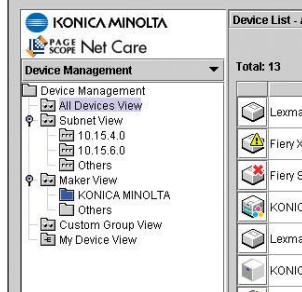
KONICA MINOLTA
PAGE SCOPE Net Care
Device Management
Device Management
All Devices View
Subnet View
10.15.4.0
10.15.6.0
Others
Maker View
KONICA MINOLTA
Others
Custom Group View
My Device View

Device List - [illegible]
Total: 13
Lexma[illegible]
Fiery X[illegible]
Fiery S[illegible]
KONIC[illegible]
Lexma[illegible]
KONIC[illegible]